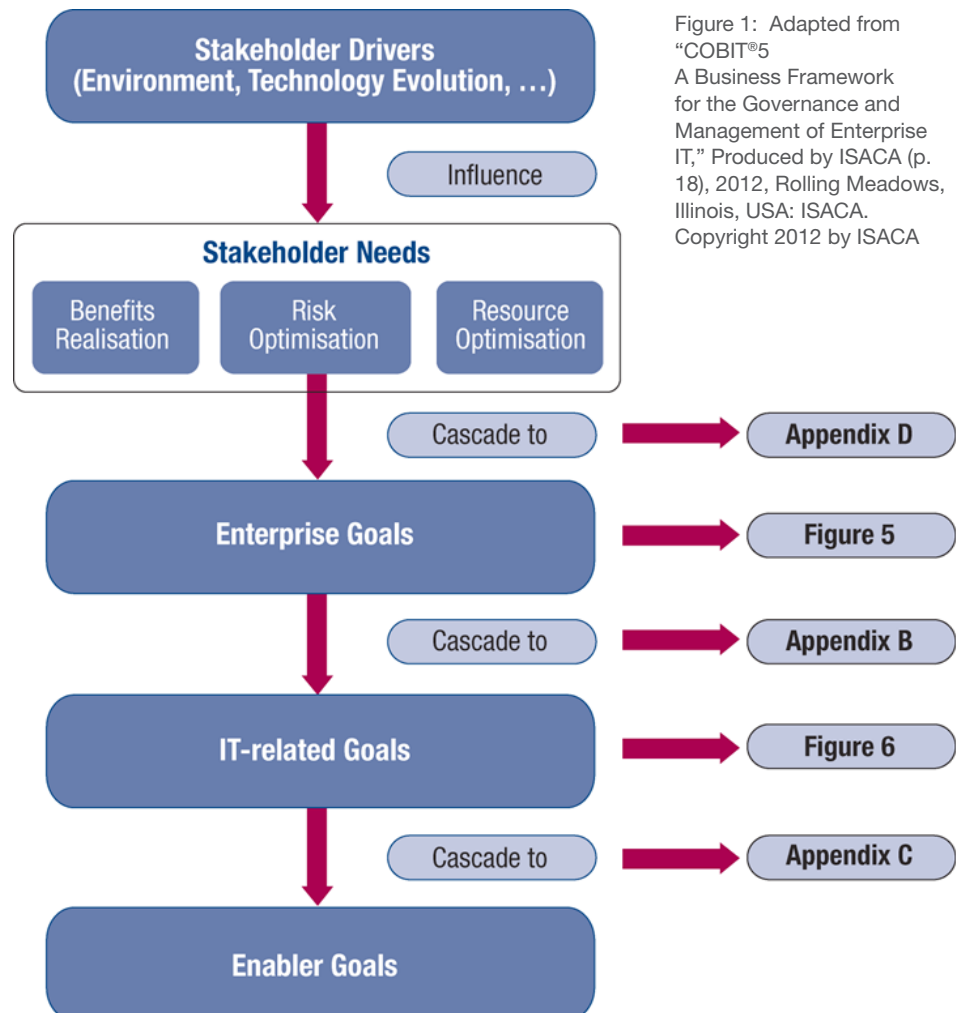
Stakeholder Drivers
(Environment, Technology Evolution, …)

Figure 1: Adapted from "COBIT®5 A Business Framework for the Governance and Management of Enterprise IT," Produced by ISACA (p. 18), 2012, Rolling Meadows, Illinois, USA: ISACA. Copyright 2012 by ISACA

Influence

Stakeholder Needs

Benefits Realisation

Risk Optimisation

Resource Optimisation

Cascade to

Appendix D

Enterprise Goals

Figure 5

Cascade to

Appendix B

IT-related Goals

Figure 6

Cascade to

Appendix C

Enabler Goals